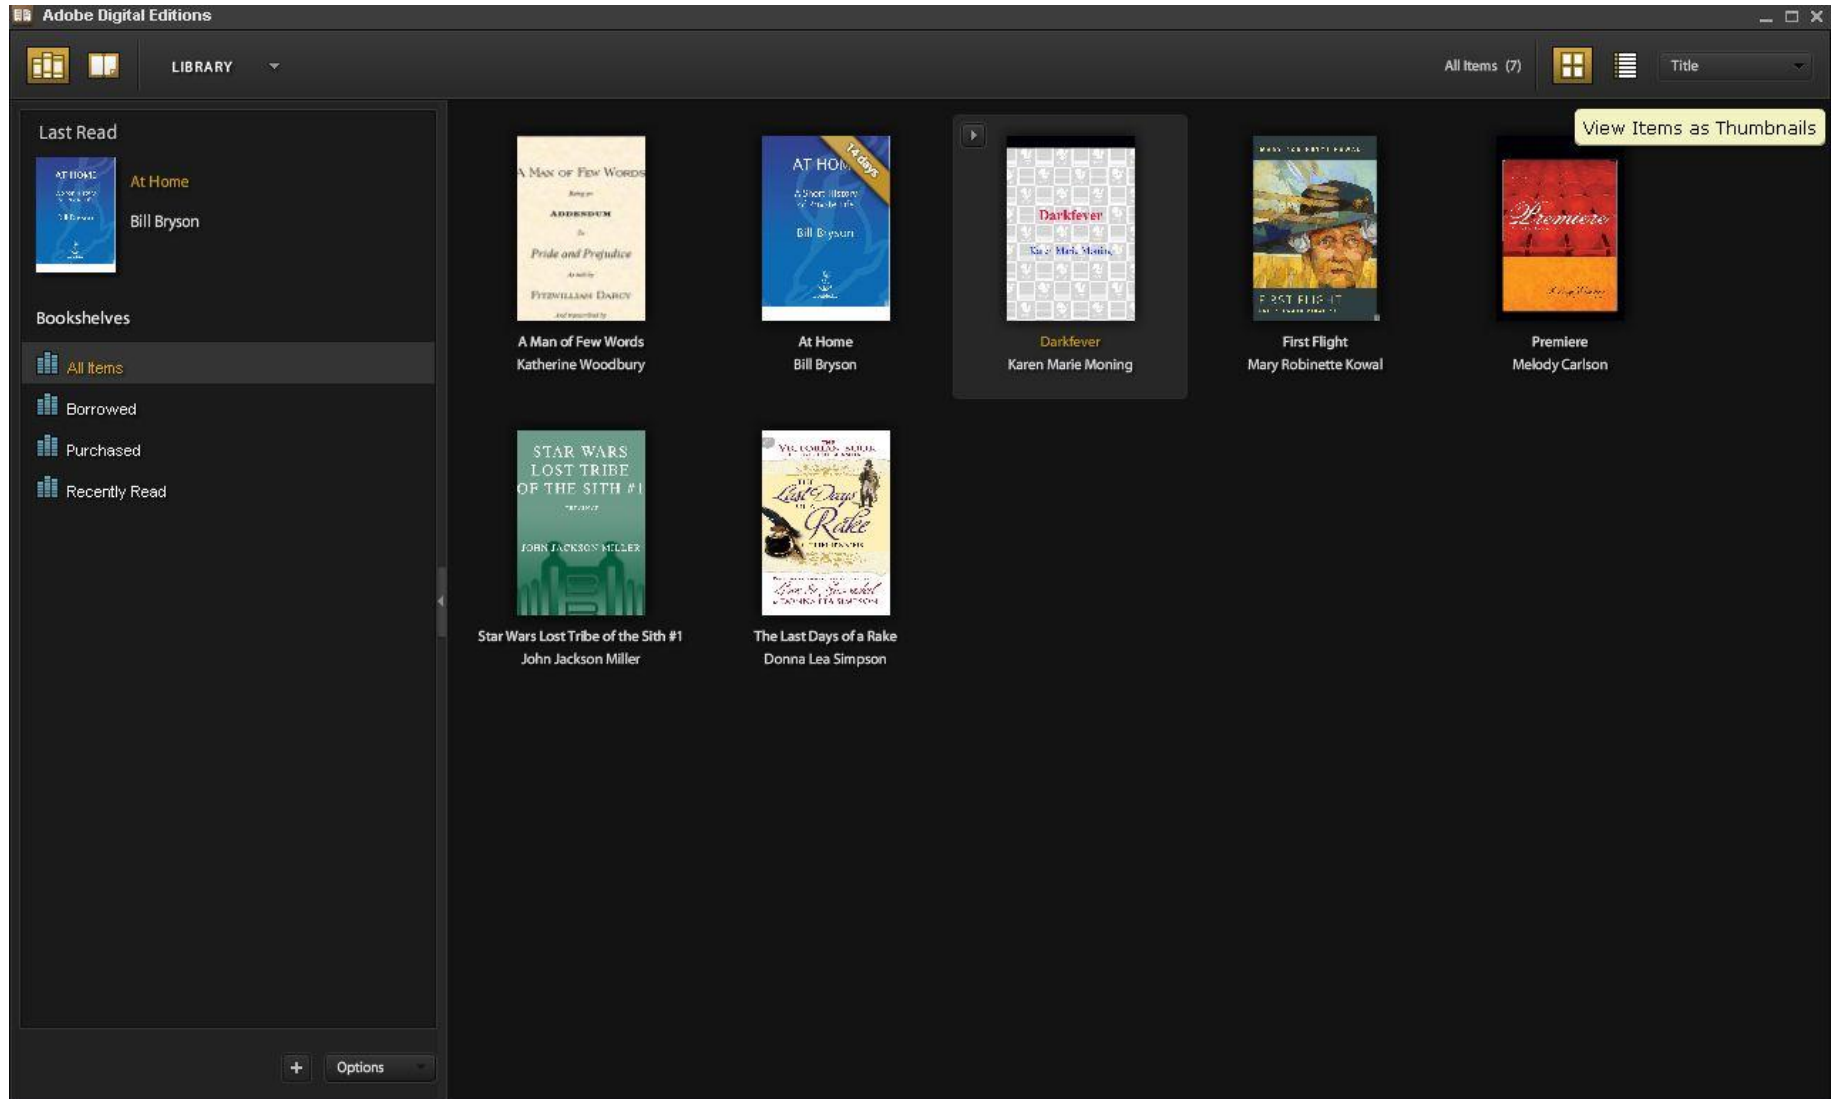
Adobe Digital Editions

LIBRARY

All Items (7)

Title

View Items as Thumbnails

Last Read

At Home
Bill Bryson

Bookshelves

All Items
Borrowed
Purchased
Recently Read

A Man of Few Words
Addendum
Pride and Prejudice
Fitzwilliam Darcy

A Man of Few Words
Katherine Woodbury

AT HOME
A Short History of Private Life
Bill Bryson
14 days

At Home
Bill Bryson

Darkfever
Karen Marie Moning

Darkfever
Karen Marie Moning

FIRST FLIGHT

First Flight
Mary Robinette Kowal

Premiere

Premiere
Melody Carlson

STAR WARS
LOST TRIBE
OF THE SITH #1
JOHN JACKSON MILLER

Star Wars Lost Tribe of the Sith #1
John Jackson Miller

The Last Days of a Rake
Donna Lea Simpson

The Last Days of a Rake
Donna Lea Simpson

+ Options